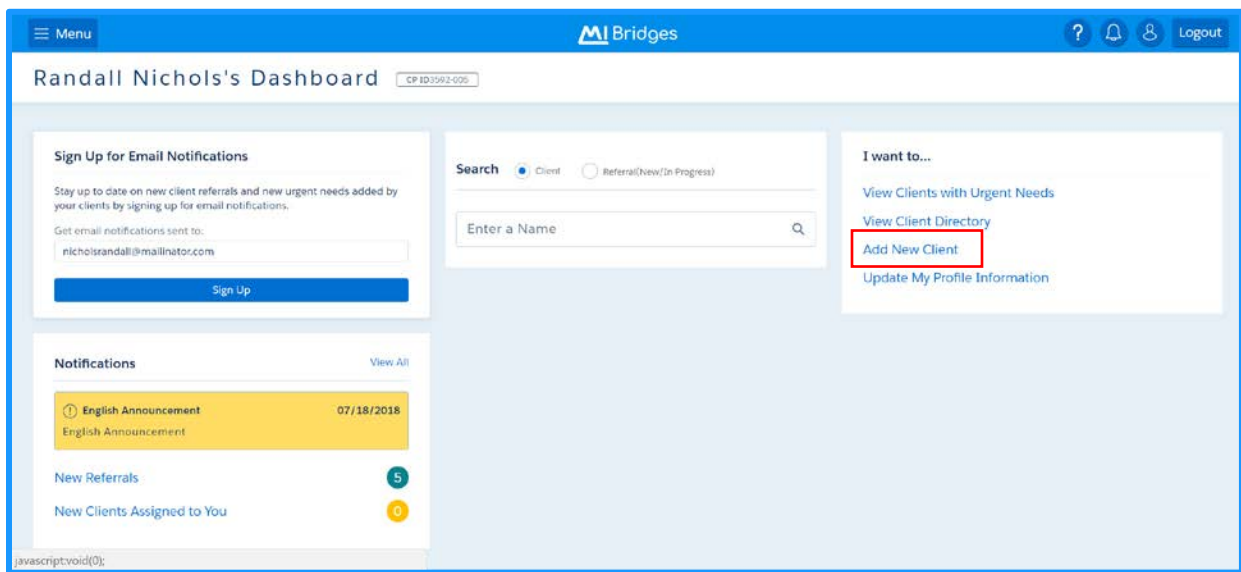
Menu

MI Bridges

? Logout

Randall Nichols's Dashboard CP ID3592-000

Sign Up for Email Notifications

Stay up to date on new client referrals and new urgent needs added by your clients by signing up for email notifications.

Get email notifications sent to:

nicholsrandall@mailinator.com

Sign Up

Search Client Referral(New/In Progress)

Enter a Name

I want to...

View Clients with Urgent Needs

View Client Directory

Add New Client

Update My Profile Information

Notifications View All

English Announcement 07/18/2018

English Announcement

New Referrals 5

New Clients Assigned to You 0

javascript:void(0);